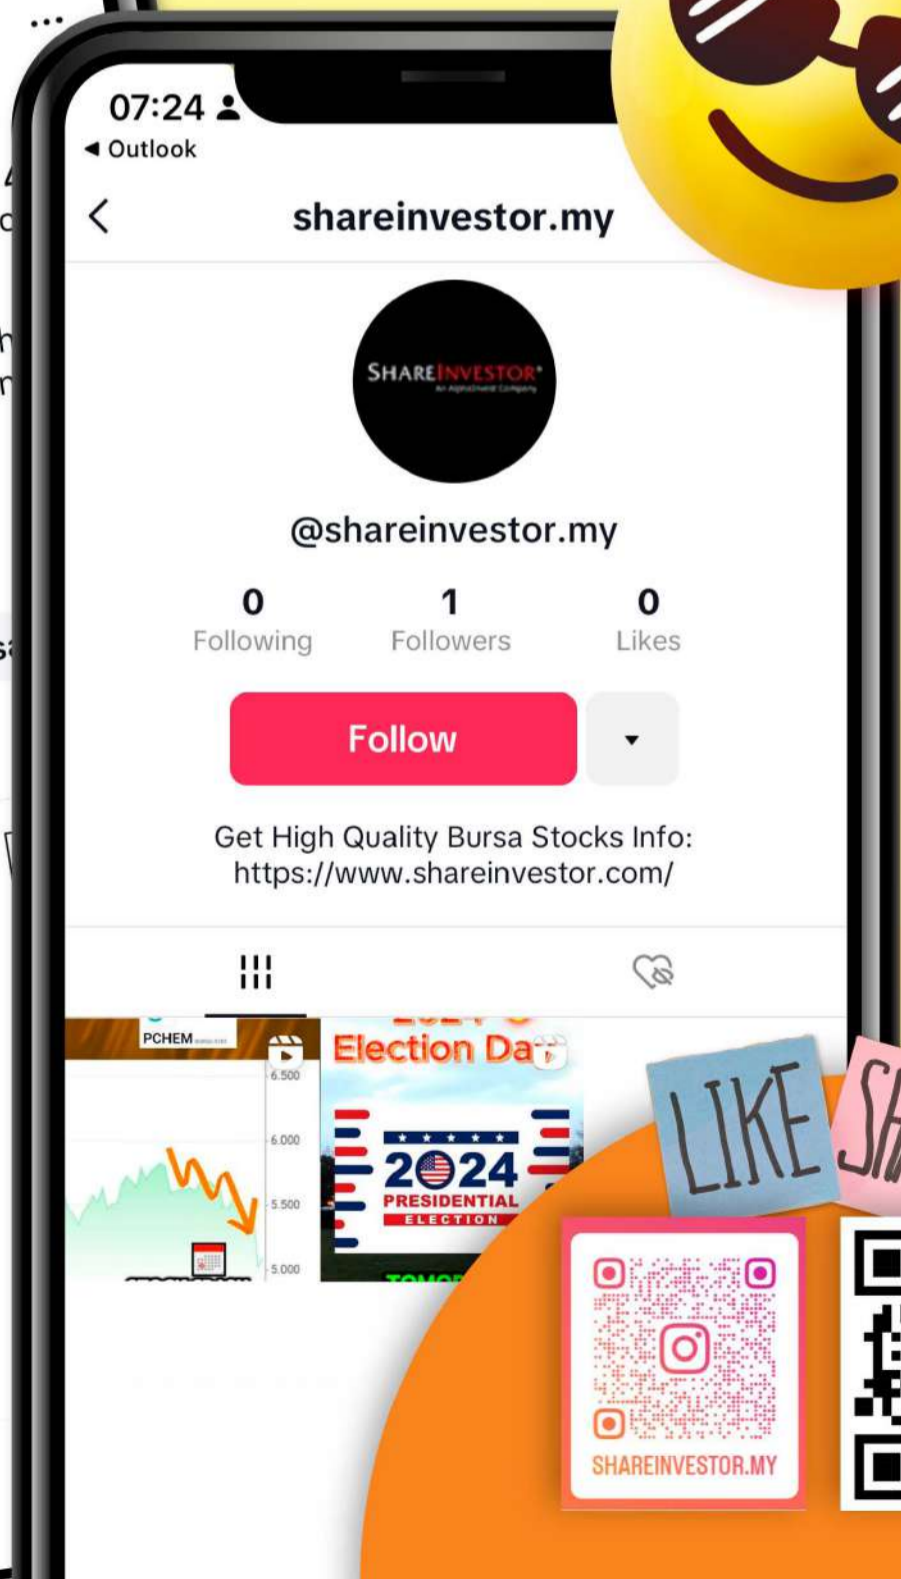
07:24
◂ Outlook

shareinvestor.my

SHAREINVESTOR
An Alphainvest Company

@shareinvestor.my

0
Following

1
Followers

0
Likes

Follow

Get High Quality Bursa Stocks Info:
https://www.shareinvestor.com/

PCHEM
6.500
6.000
5.500
5.000

Election Da

2024
PRESIDENTIAL
ELECTION

LIKE

SHAREINVESTOR.MY